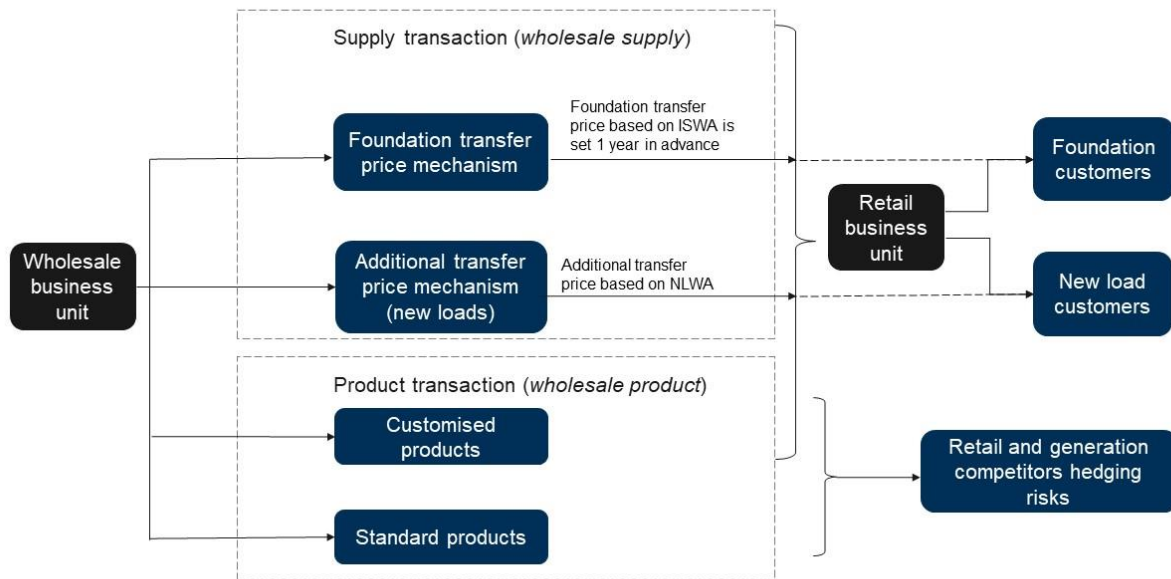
Supply transaction (*wholesale supply*)

Wholesale business unit

Foundation transfer price mechanism

Foundation transfer price based on ISWA is set 1 year in advance

Additional transfer price mechanism (new loads)

Additional transfer price based on NLWA

Retail business unit

Foundation customers

New load customers

Product transaction (*wholesale product*)

Customised products

Standard products

Retail and generation competitors hedging risks